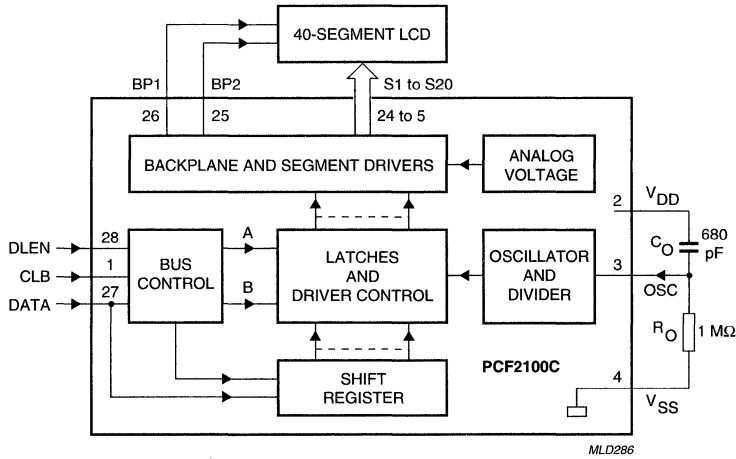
40-SEGMENT LCD

BP1
BP2
S1 to S20
26
25
24 to 5

BACKPLANE AND SEGMENT DRIVERS

ANALOG VOLTAGE

2
$V_{DD}$
680 pF
$C_O$

DLEN
CLB
DATA
28
1
27

BUS CONTROL

A
B

LATCHES AND DRIVER CONTROL

OSCILLATOR AND DIVIDER

3
OSC
$R_O$
1 MΩ

PCF2100C

SHIFT REGISTER

4
$V_{SS}$

MLD286